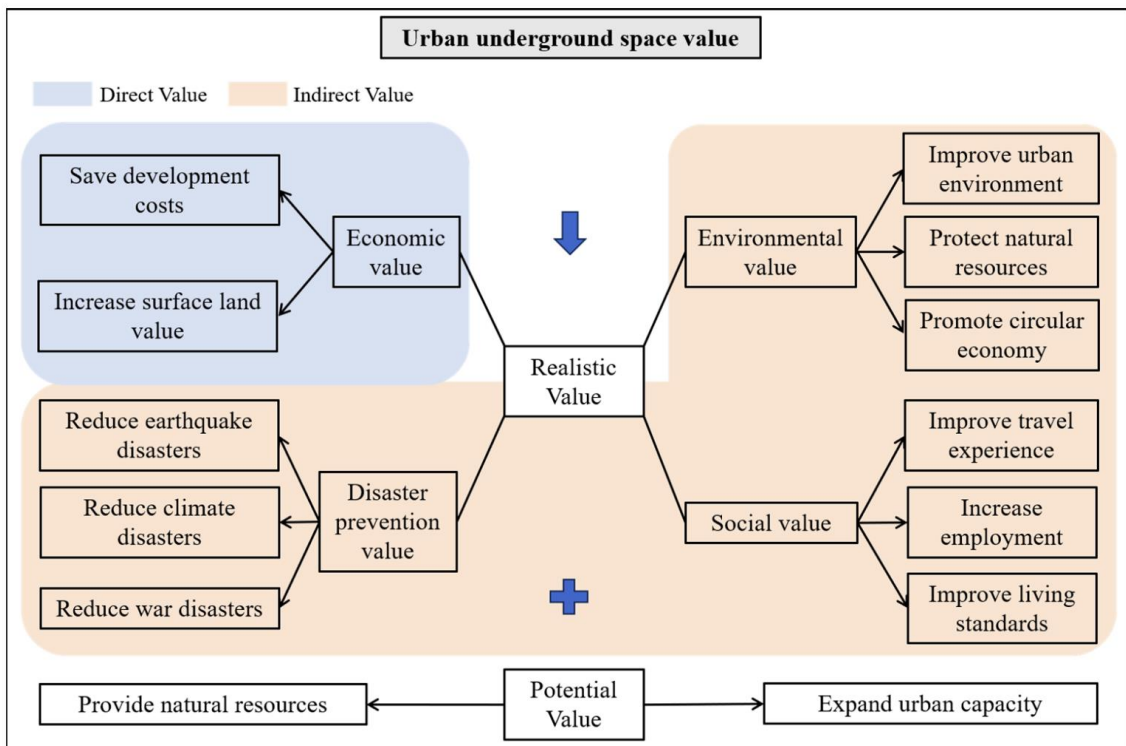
Urban underground space value

Direct Value

Indirect Value

Save development costs

Increase surface land value

Economic value

Environmental value

Improve urban environment

Protect natural resources

Promote circular economy

Realistic Value

Reduce earthquake disasters

Reduce climate disasters

Reduce war disasters

Disaster prevention value

Social value

Improve travel experience

Increase employment

Improve living standards

Provide natural resources

Potential Value

Expand urban capacity